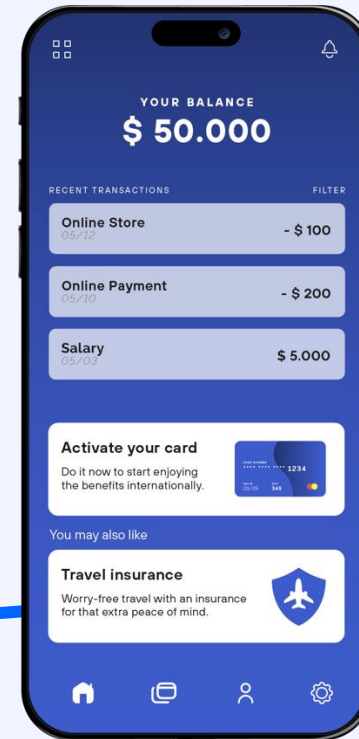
YOUR BALANCE
$ 50.000

RECENT TRANSACTIONS
FILTER

Online Store
05/12
- $ 100

Online Payment
05/10
- $ 200

Salary
05/03
$ 5.000

Activate your card
Do it now to start enjoying the benefits internationally.

**** **** **** 1234
01/25
345

You may also like

Travel insurance
Worry-free travel with an insurance for that extra peace of mind.